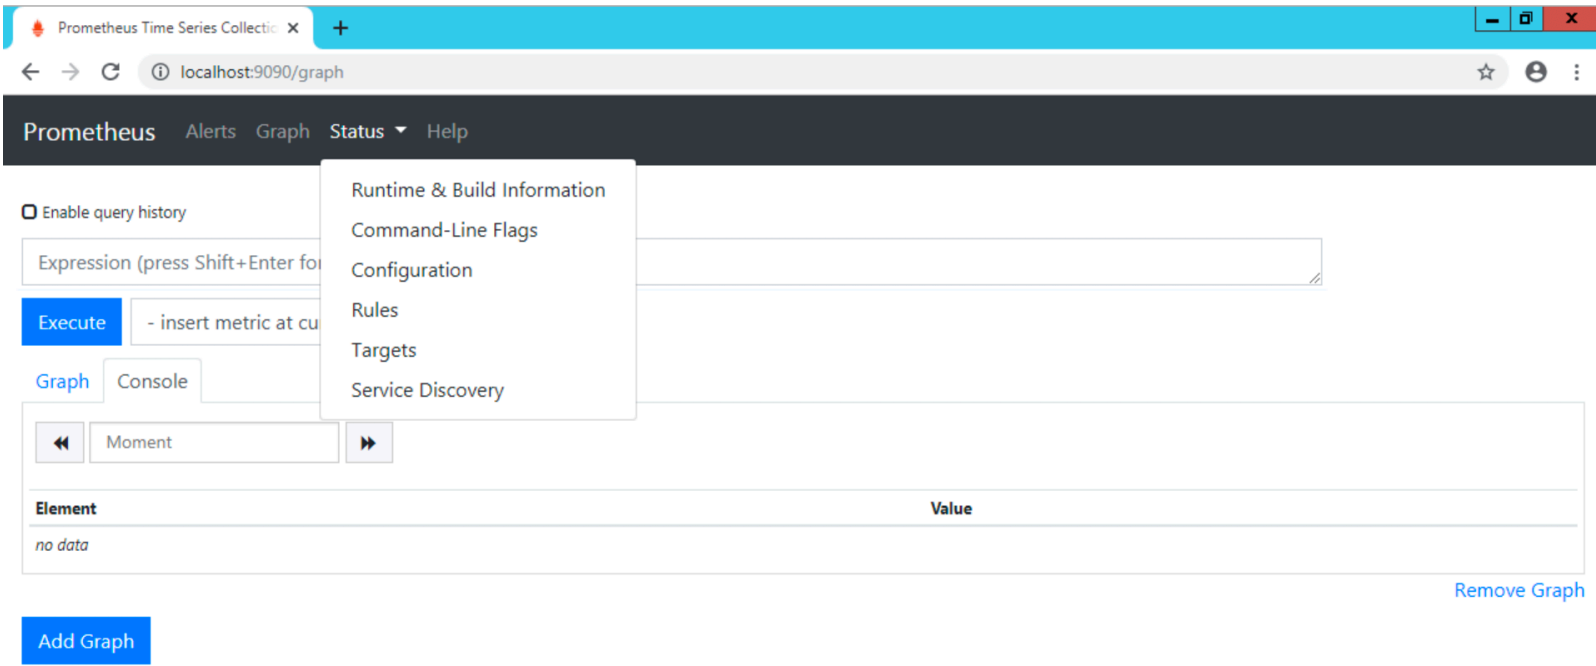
Prometheus Time Series Collectic ×
+
localhost:9090/graph

Prometheus Alerts Graph Status Help

Runtime & Build Information
Command-Line Flags
Configuration
Rules
Targets
Service Discovery

Enable query history

Expression (press Shift+Enter fo

Execute
- insert metric at cu

Graph Console

Moment

| Element | Value |
|---|---|
| no data | |

Remove Graph

Add Graph